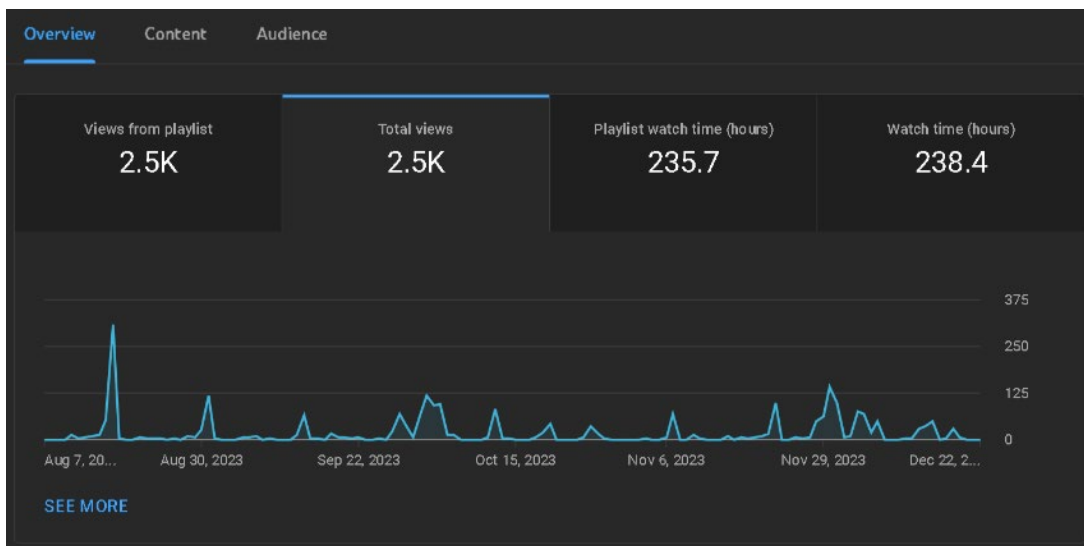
Overview Content Audience

Views from playlist
2.5K

Total views
2.5K

Playlist watch time (hours)
235.7

Watch time (hours)
238.4

375
250
125
0

Aug 7, 20... Aug 30, 2023 Sep 22, 2023 Oct 15, 2023 Nov 6, 2023 Nov 29, 2023 Dec 22, 2...

SEE MORE